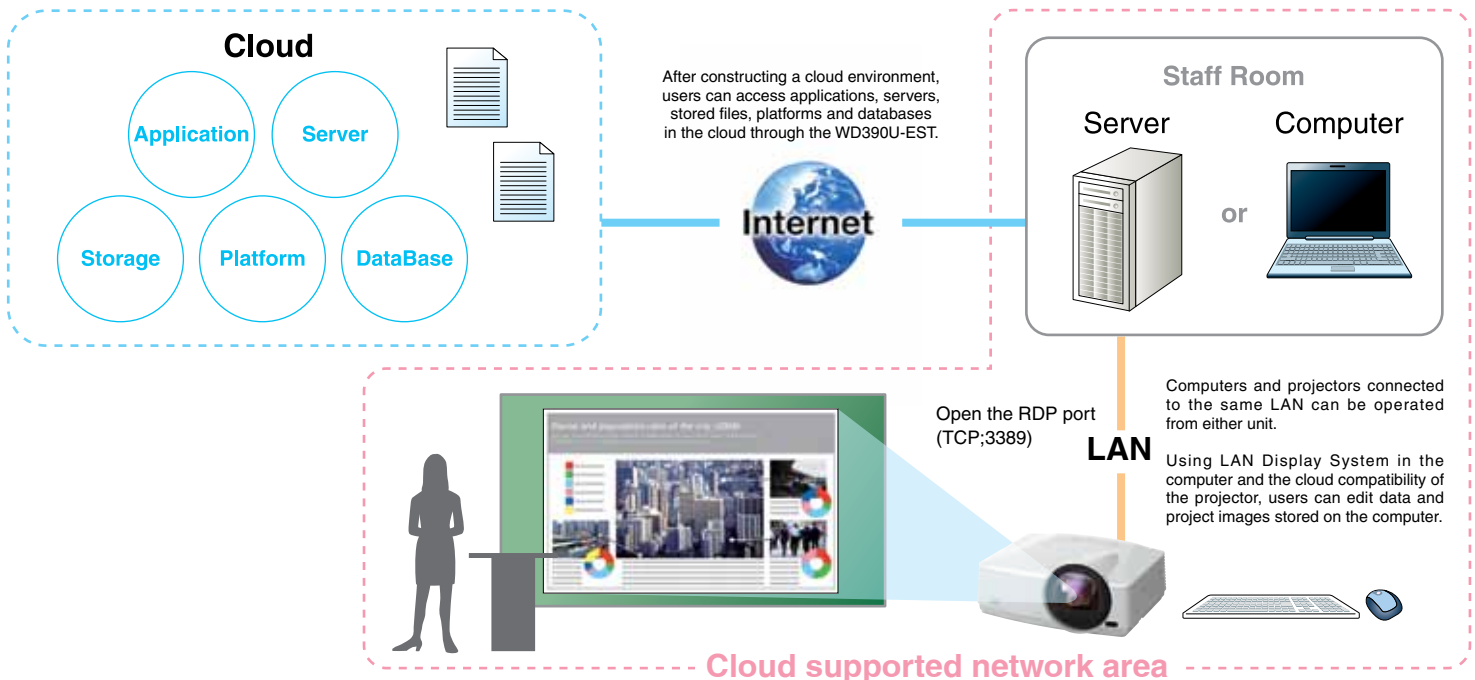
Cloud

Application

Server

Storage

Platform

DataBase

After constructing a cloud environment, users can access applications, servers, stored files, platforms and databases in the cloud through the WD390U-EST.

Internet

Staff Room

Server

Computer

or

Open the RDP port (TCP;3389)

LAN

Computers and projectors connected to the same LAN can be operated from either unit.

Using LAN Display System in the computer and the cloud compatibility of the projector, users can edit data and project images stored on the computer.

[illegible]

Cloud supported network area